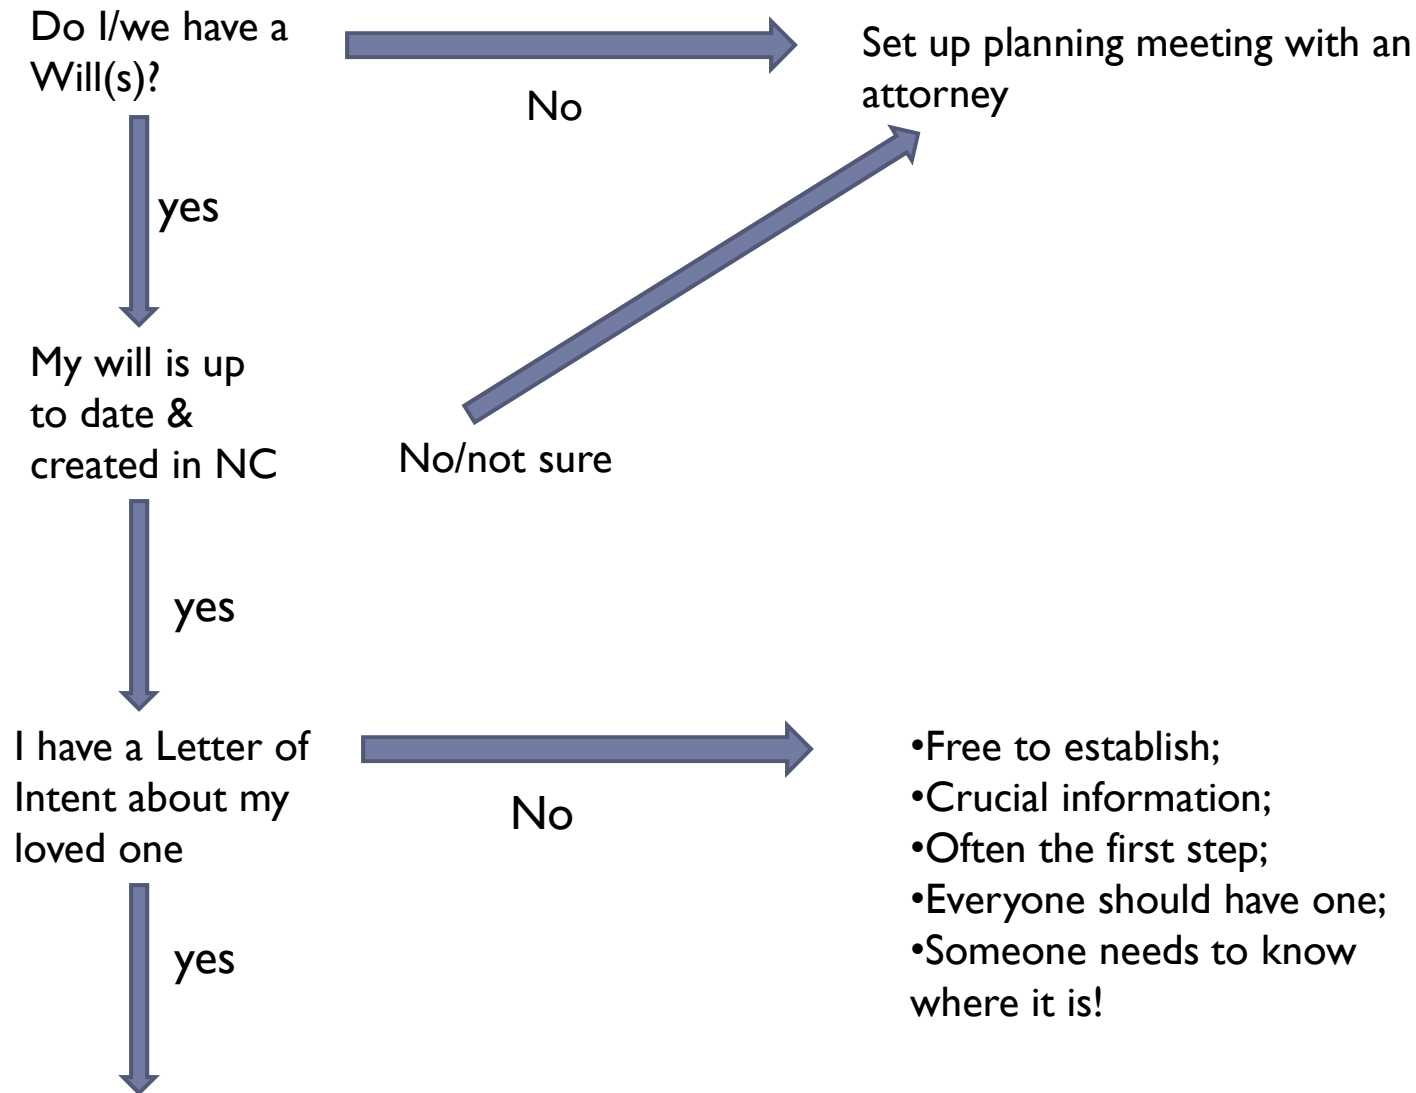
Do I/we have a Will(s)?

No

Set up planning meeting with an attorney

yes

My will is up to date & created in NC

No/not sure

yes

I have a Letter of Intent about my loved one

No

•Free to establish;
•Crucial information;
•Often the first step;
•Everyone should have one;
•Someone needs to know where it is!

yes